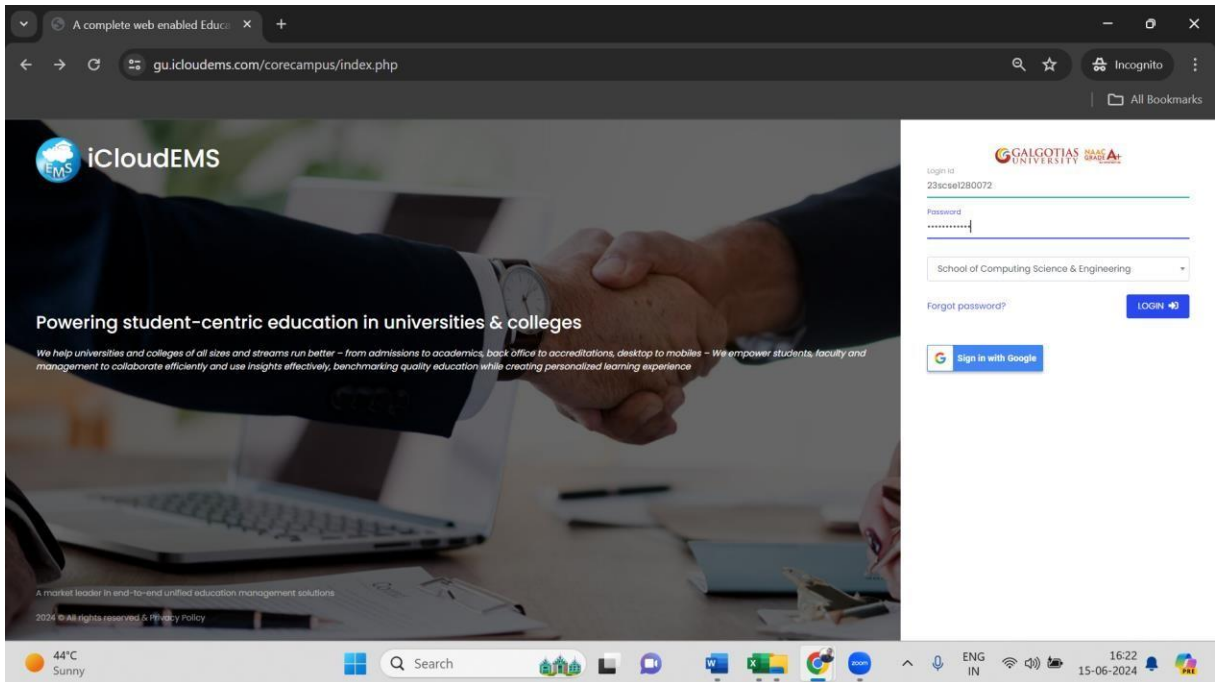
A complete web enabled Educa ×

gu.icloudems.com/corecampus/index.php

Incognito

All Bookmarks

iCloudEMS

Powering student-centric education in universities & colleges

We help universities and colleges of all sizes and streams run better – from admissions to academics, back office to accreditations, desktop to mobiles – We empower students, faculty and management to collaborate efficiently and use insights effectively, benchmarking quality education while creating personalized learning experience

A market leader in end-to-end unified education management solutions

2024 © All rights reserved & Privacy Policy

GALGOTIAS UNIVERSITY NAAC GRADE A+

Login Id
23scse1280072

Password
············

School of Computing Science & Engineering

Forgot password?

LOGIN

Sign in with Google

44°C
Sunny

Search

ENG
IN

16:22
15-06-2024